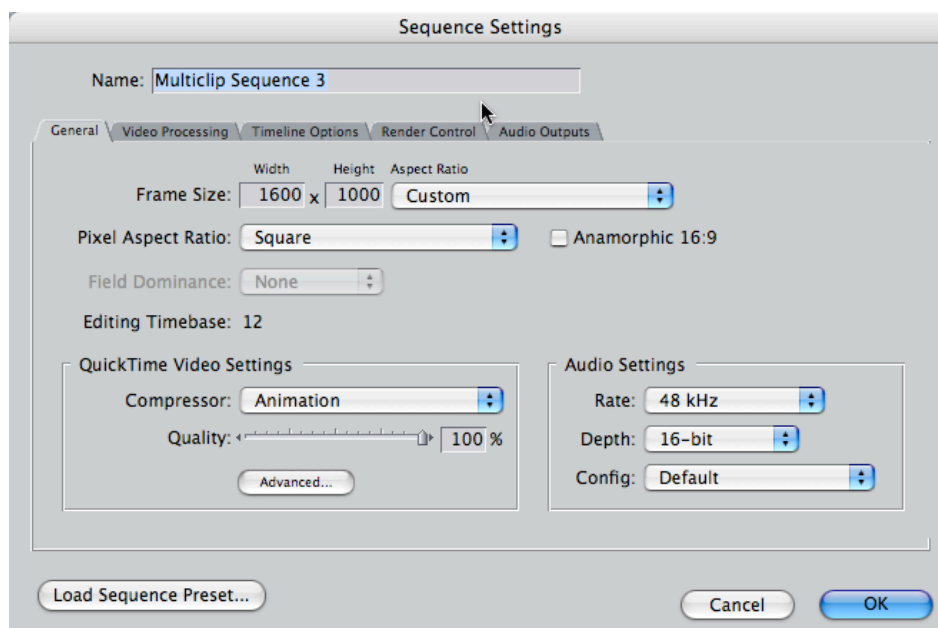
Sequence Settings

Name: Multiclip Sequence 3

General Video Processing Timeline Options Render Control Audio Outputs

Width Height Aspect Ratio
Frame Size: 1600 x 1000 Custom

Pixel Aspect Ratio: Square

Anamorphic 16:9

Field Dominance: None

Editing Timebase: 12

QuickTime Video Settings
Compressor: Animation
Quality: 100 %
Advanced...

Audio Settings
Rate: 48 kHz
Depth: 16-bit
Config: Default

Load Sequence Preset...

Cancel

OK